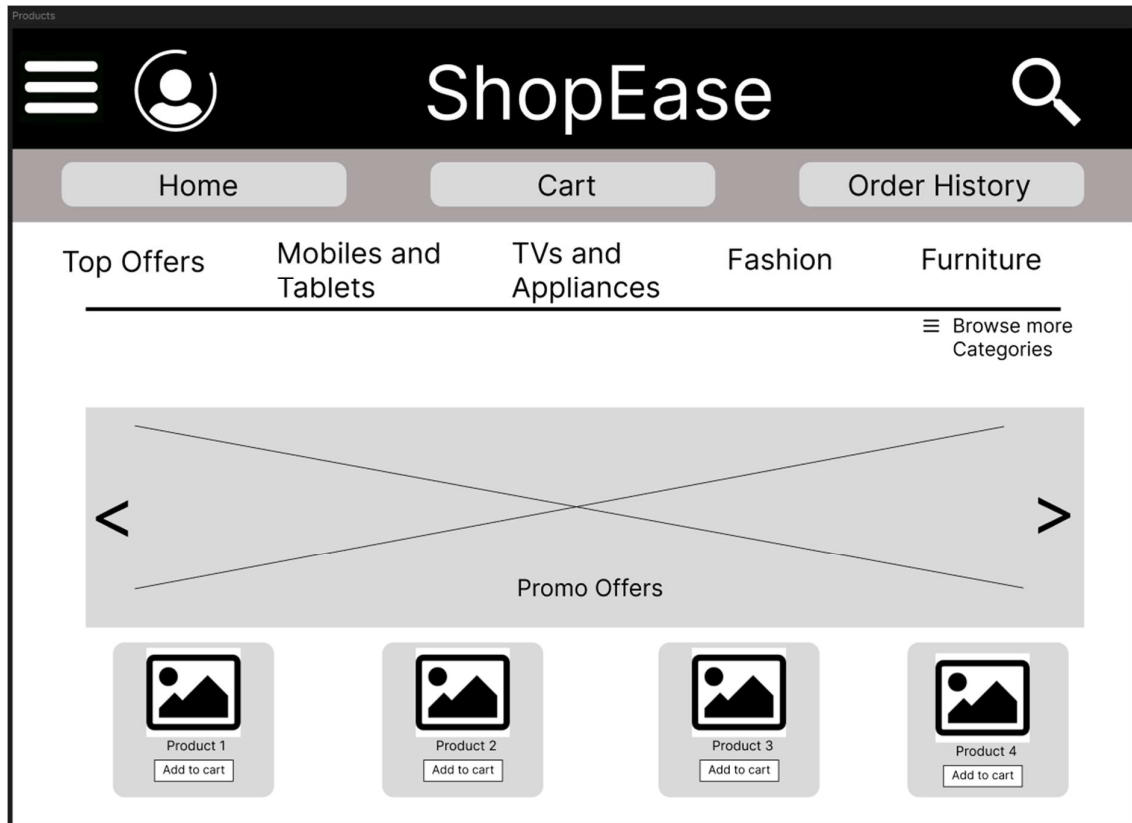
Products

ShopEase

Home

Cart

Order History

Top Offers

Mobiles and Tablets

TVs and Appliances

Fashion

Furniture

≡ Browse more Categories

<

>

Promo Offers

Product 1

Add to cart

Product 2

Add to cart

Product 3

Add to cart

Product 4

Add to cart